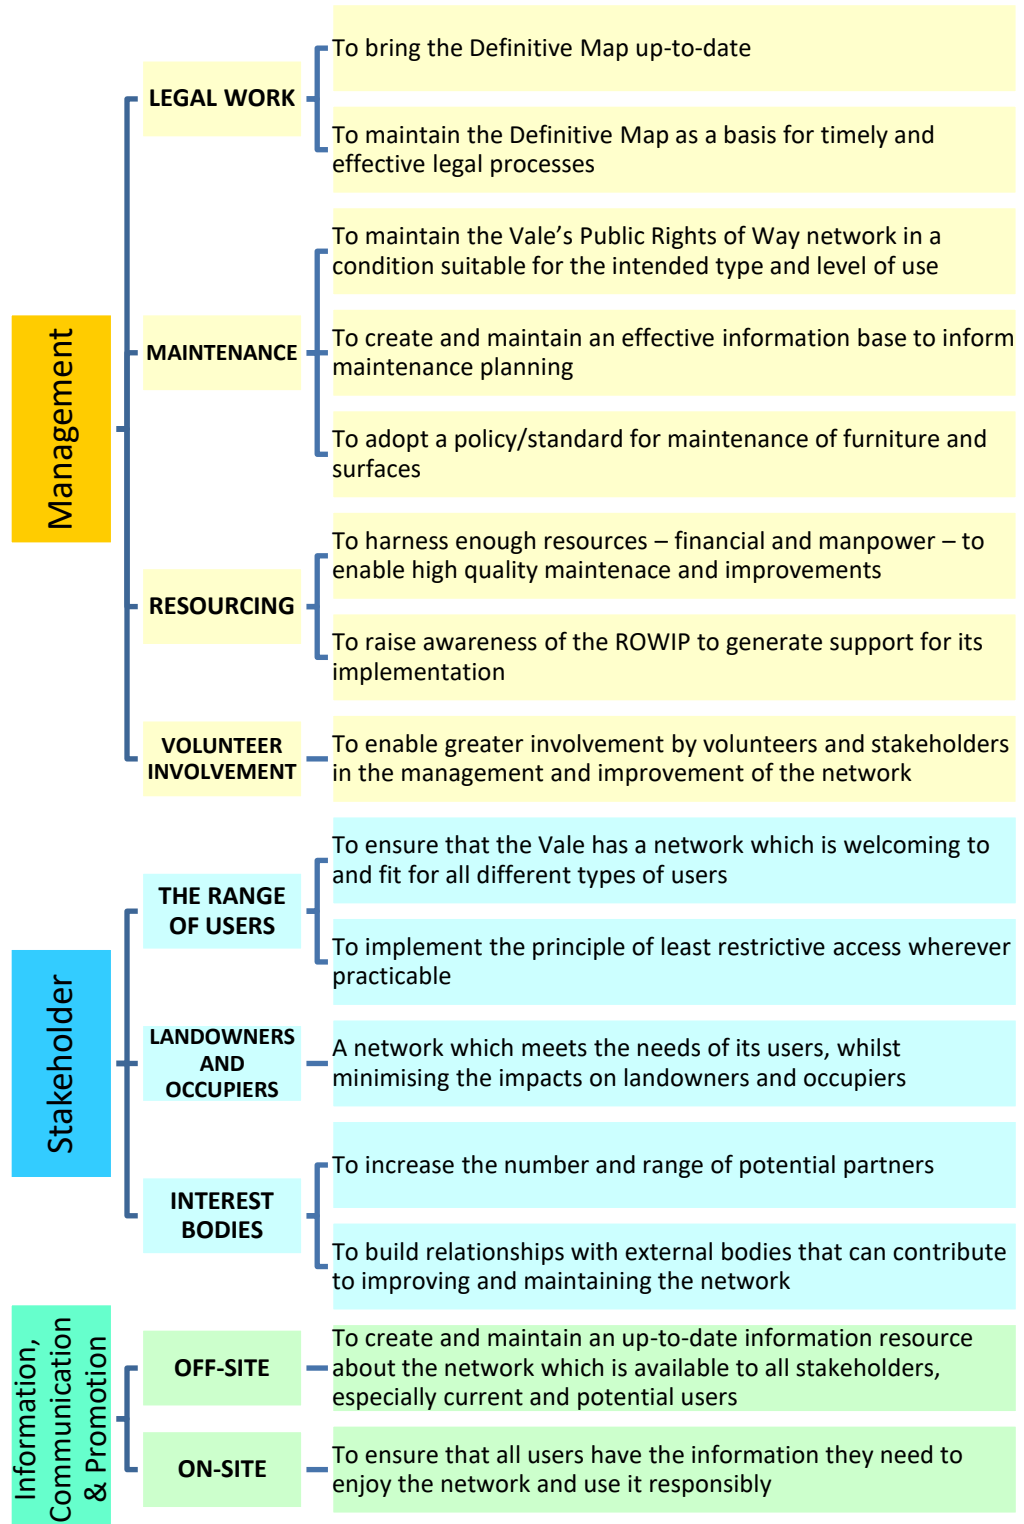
Management

LEGAL WORK

To bring the Definitive Map up-to-date

To maintain the Definitive Map as a basis for timely and effective legal processes

MAINTENANCE

To maintain the Vale's Public Rights of Way network in a condition suitable for the intended type and level of use

To create and maintain an effective information base to inform maintenance planning

To adopt a policy/standard for maintenance of furniture and surfaces

RESOURCING

To harness enough resources – financial and manpower – to enable high quality maintenace and improvements

To raise awareness of the ROWIP to generate support for its implementation

VOLUNTEER INVOLVEMENT

To enable greater involvement by volunteers and stakeholders in the management and improvement of the network

Stakeholder

THE RANGE OF USERS

To ensure that the Vale has a network which is welcoming to and fit for all different types of users

To implement the principle of least restrictive access wherever practicable

LANDOWNERS AND OCCUPIERS

A network which meets the needs of its users, whilst minimising the impacts on landowners and occupiers

INTEREST BODIES

To increase the number and range of potential partners

To build relationships with external bodies that can contribute to improving and maintaining the network

Information, Communication & Promotion

OFF-SITE

To create and maintain an up-to-date information resource about the network which is available to all stakeholders, especially current and potential users

ON-SITE

To ensure that all users have the information they need to enjoy the network and use it responsibly